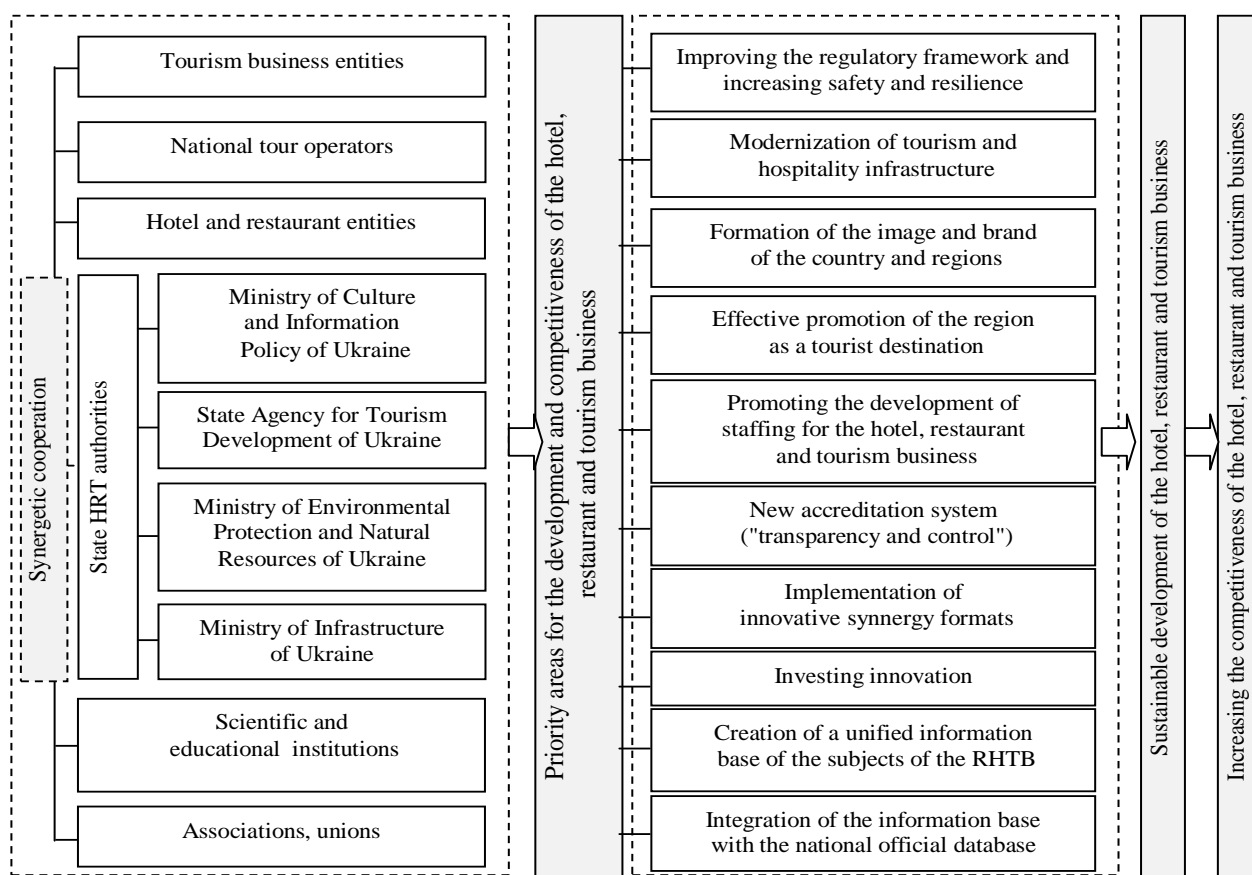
Synergetic cooperation

Tourism business entities

National tour operators

Hotel and restaurant entities

State HRT authorities

Ministry of Culture and Information Policy of Ukraine

State Agency for Tourism Development of Ukraine

Ministry of Environmental Protection and Natural Resources of Ukraine

Ministry of Infrastructure of Ukraine

Scientific and educational institutions

Associations, unions

Priority areas for the development and competitiveness of the hotel, restaurant and tourism business

Improving the regulatory framework and increasing safety and resilience

Modernization of tourism and hospitality infrastructure

Formation of the image and brand of the country and regions

Effective promotion of the region as a tourist destination

Promoting the development of staffing for the hotel, restaurant and tourism business

New accreditation system ("transparency and control")

Implementation of innovative synnergy formats

Investing innovation

Creation of a unified information base of the subjects of the RHTB

Integration of the information base with the national official database

Sustainable development of the hotel, restaurant and tourism business

Increasing the competitiveness of the hotel, restaurant and tourism business